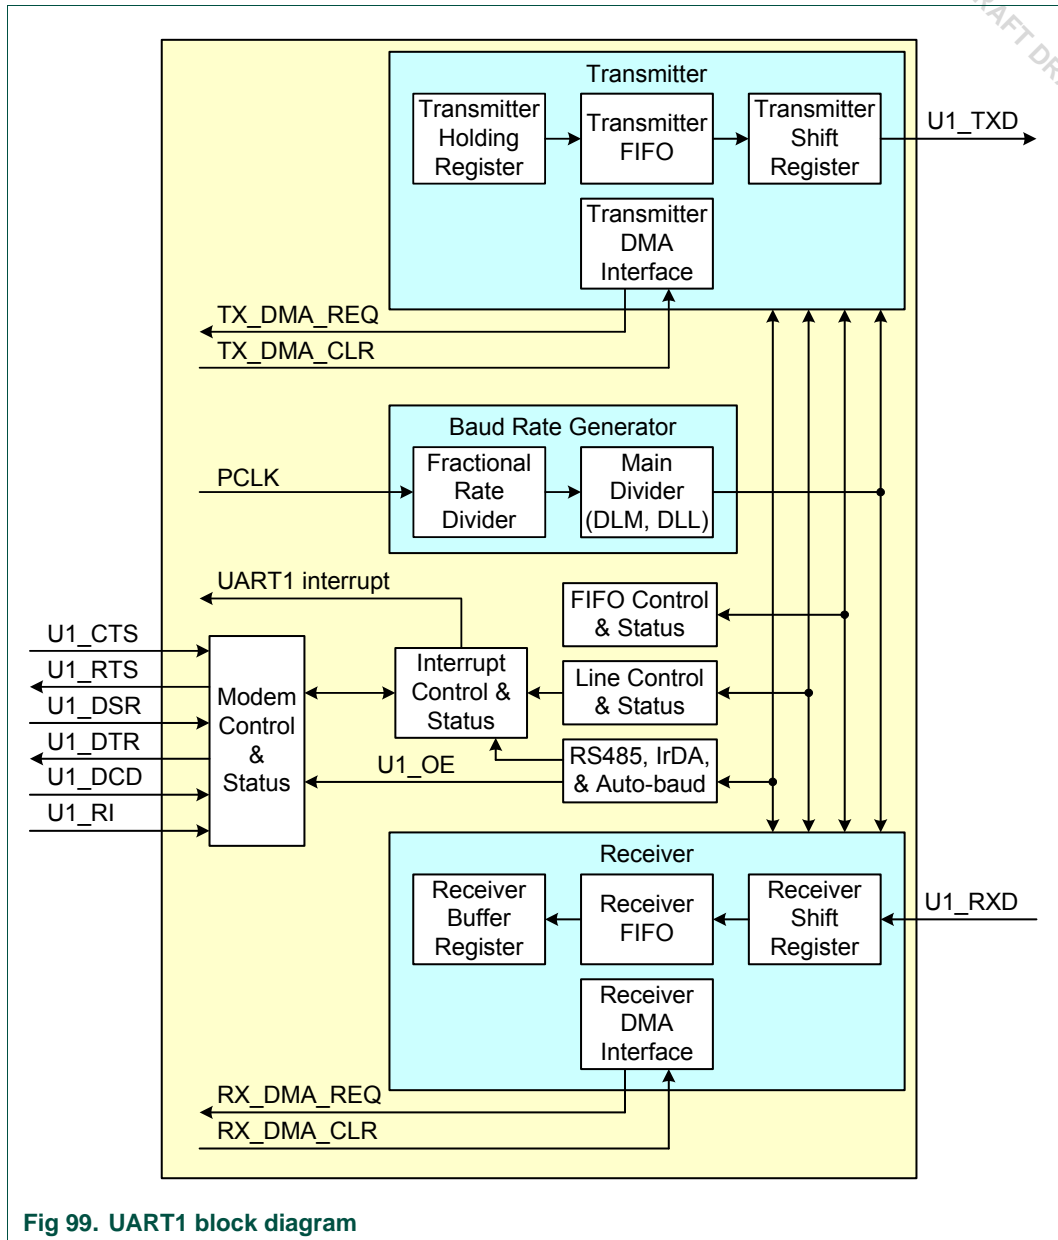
AFT DR

Transmitter

Transmitter Holding Register

Transmitter FIFO

Transmitter Shift Register

U1_TXD

Transmitter DMA Interface

TX_DMA_REQ

TX_DMA_CLR

Baud Rate Generator

PCLK

Fractional Rate Divider

Main Divider (DLM, DLL)

UART1 interrupt

FIFO Control & Status

U1_CTS

U1_RTS

U1_DSR

U1_DTR

U1_DCD

U1_RI

Modem Control & Status

Interrupt Control & Status

Line Control & Status

U1_OE

RS485, IrDA, & Auto-baud

Receiver

Receiver Buffer Register

Receiver FIFO

Receiver Shift Register

U1_RXD

Receiver DMA Interface

RX_DMA_REQ

RX_DMA_CLR

Fig 99. UART1 block diagram